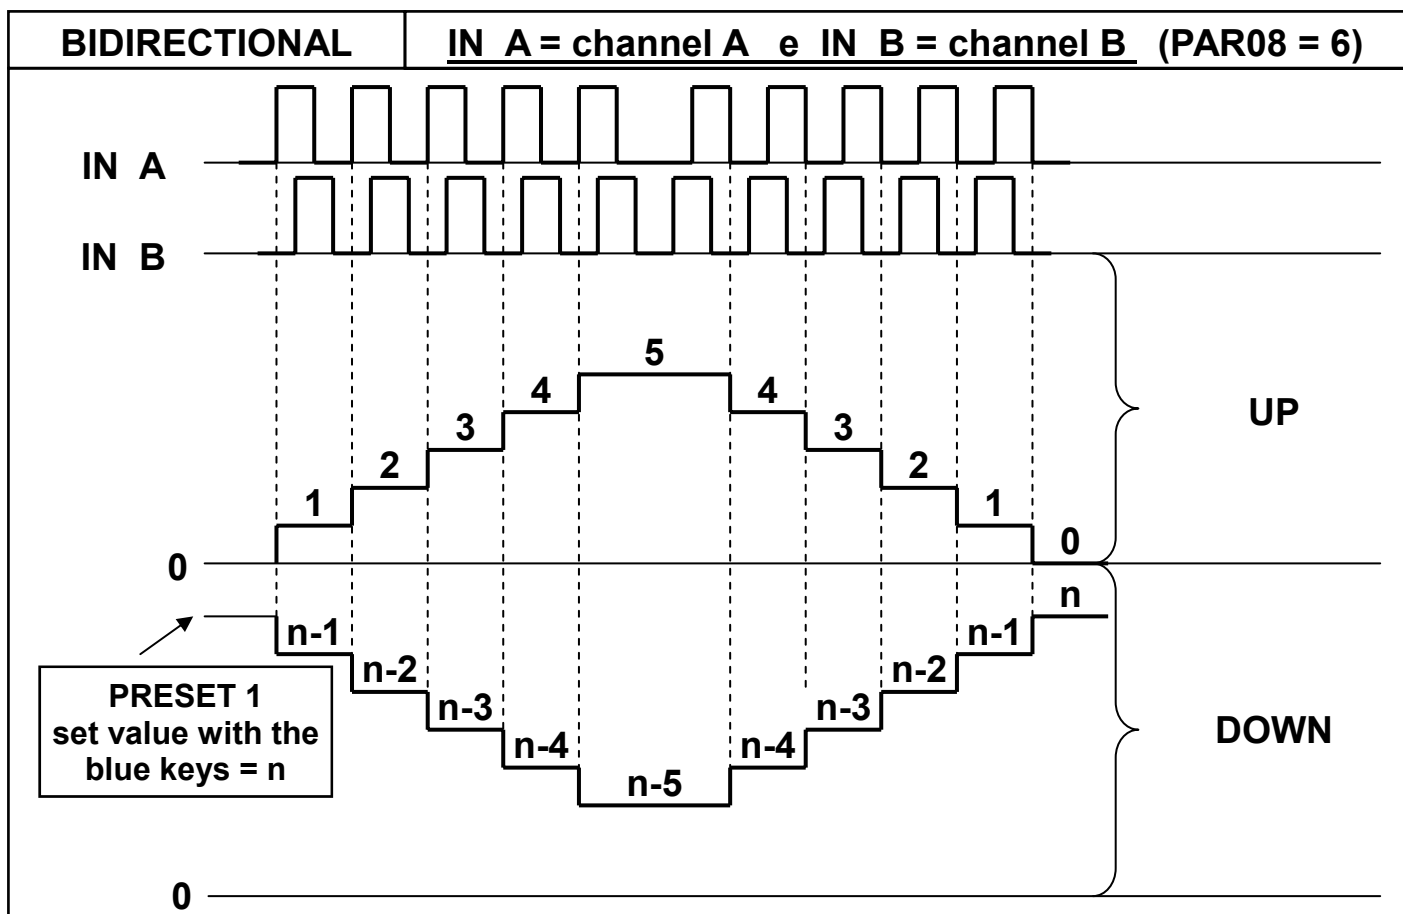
| BIDIRECTIONAL | IN A = channel A e IN B = channel B (PAR08 = 6) |
|---|---|

IN A

IN B

5

4 4

3 3

2 2

1 1

0 0

UP

n

n-1 n-1

n-2 n-2

n-3 n-3

n-4 n-4

n-5

PRESET 1
set value with the blue keys = n

DOWN

0